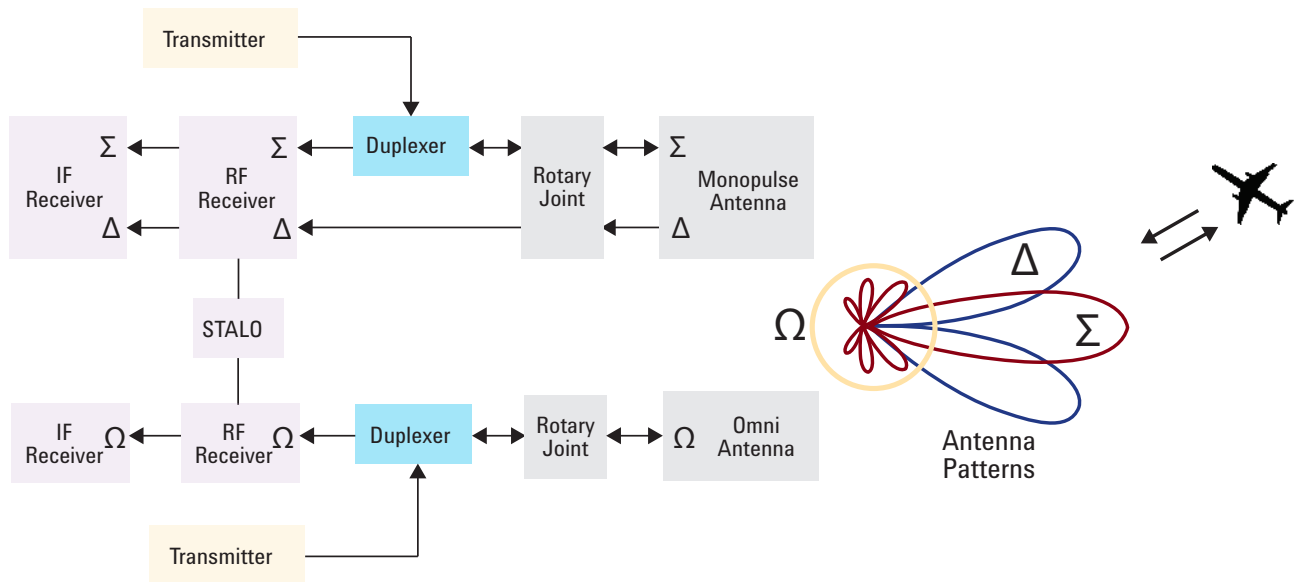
Transmitter

IF Receiver $\Sigma$ $\Delta$

RF Receiver $\Sigma$ $\Delta$

Duplexer

Rotary Joint

$\Sigma$ Monopulse Antenna $\Delta$

STALO

IF Receiver $\Omega$

RF Receiver $\Omega$

Duplexer

Rotary Joint

$\Omega$ Omni Antenna

Transmitter

$\Omega$

$\Delta$

$\Sigma$

Antenna Patterns